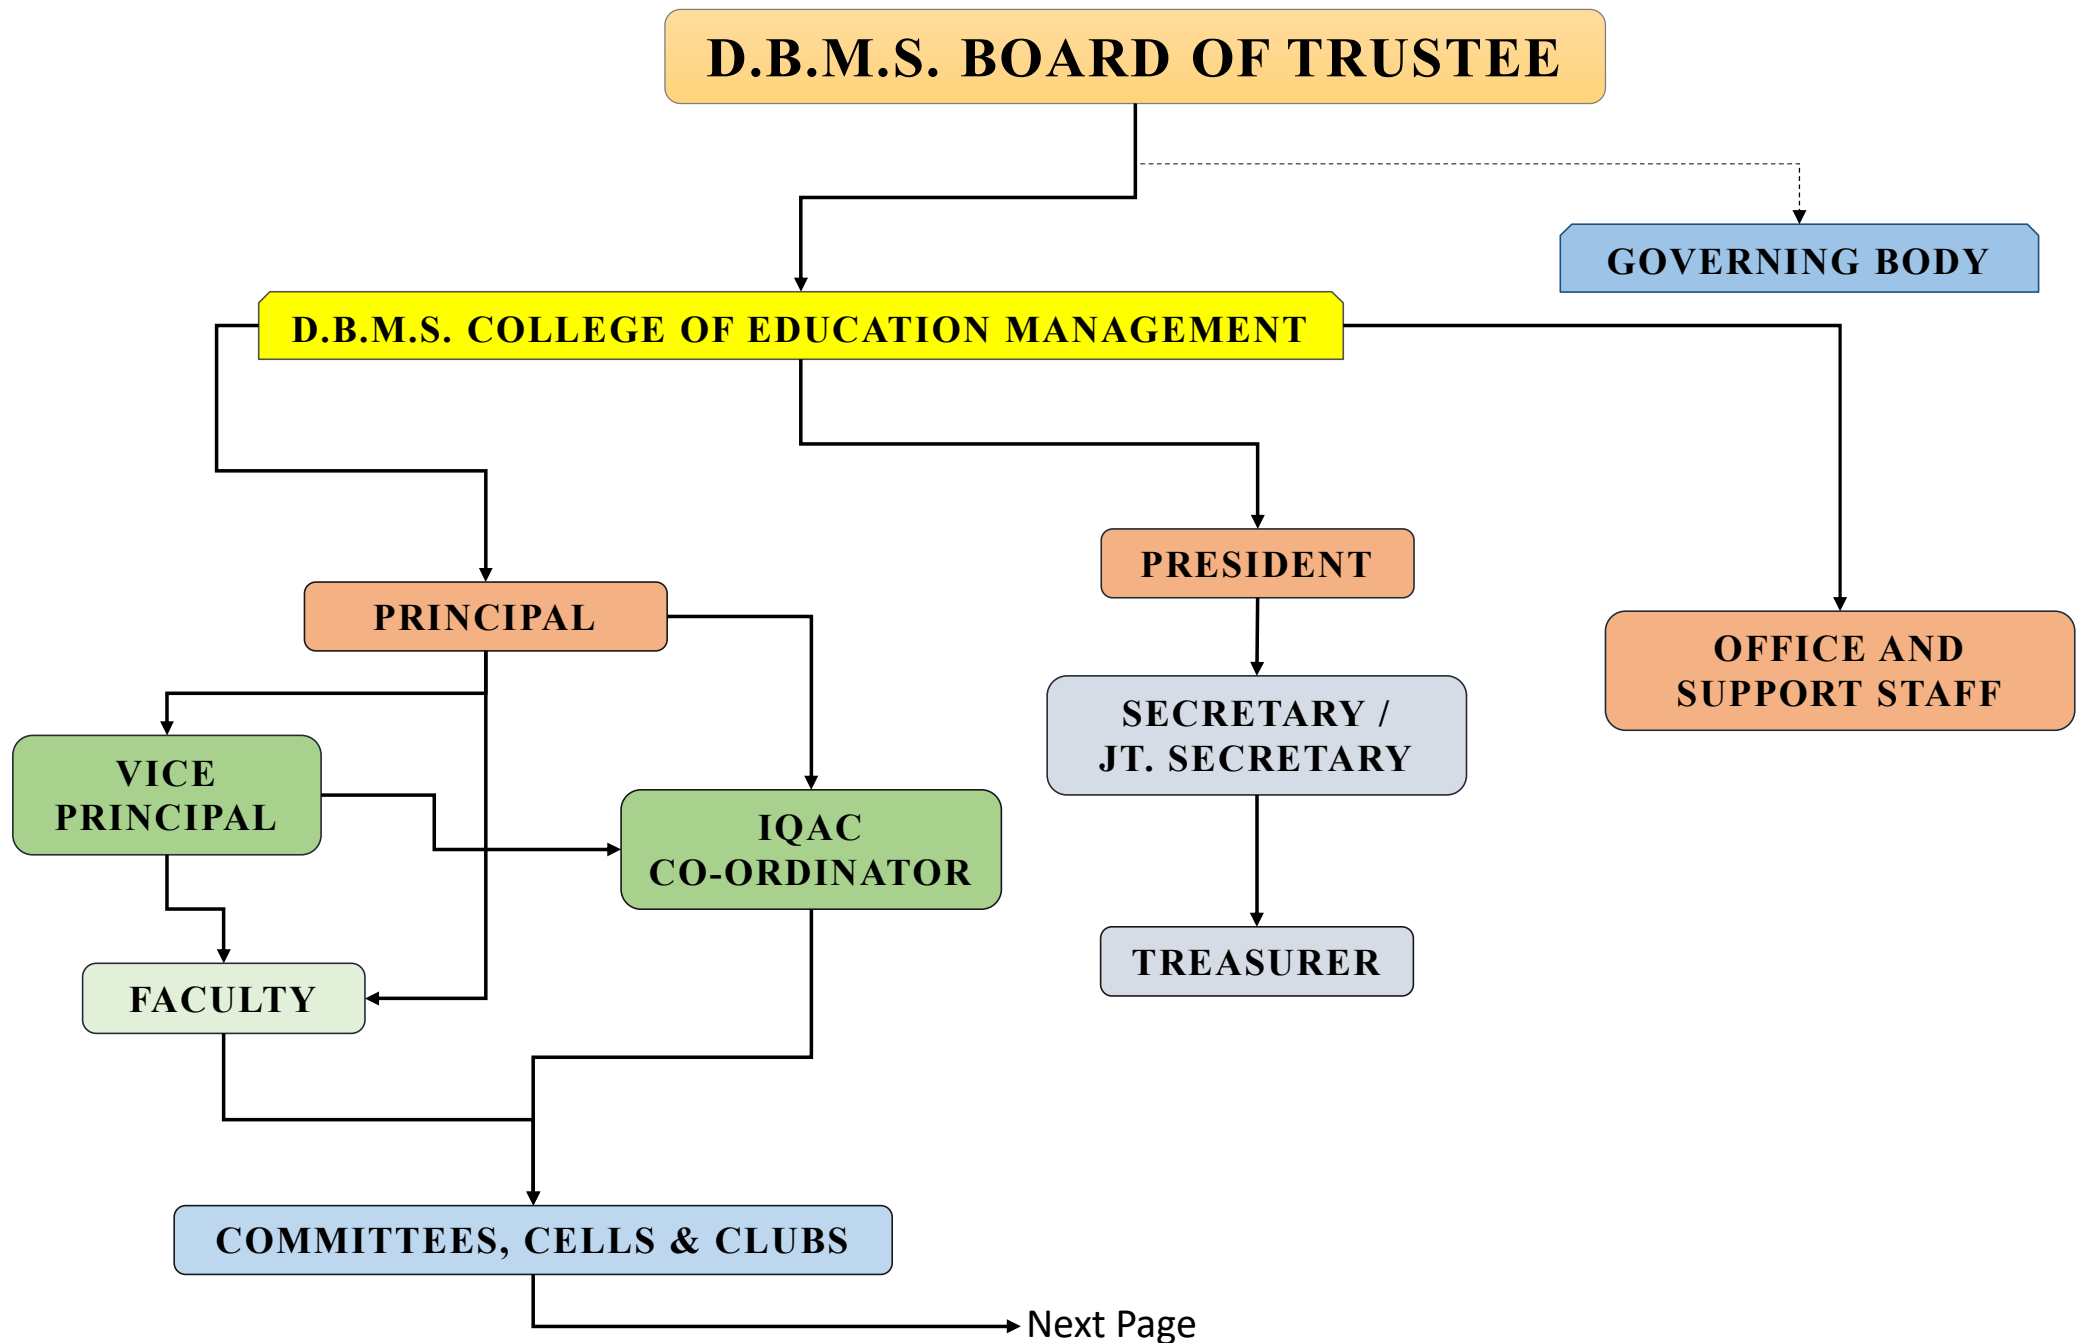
D.B.M.S. BOARD OF TRUSTEE

GOVERNING BODY

D.B.M.S. COLLEGE OF EDUCATION MANAGEMENT

PRESIDENT

PRINCIPAL

OFFICE AND SUPPORT STAFF

SECRETARY / JT. SECRETARY

VICE PRINCIPAL

IQAC CO-ORDINATOR

TREASURER

FACULTY

COMMITTEES, CELLS & CLUBS

Next Page